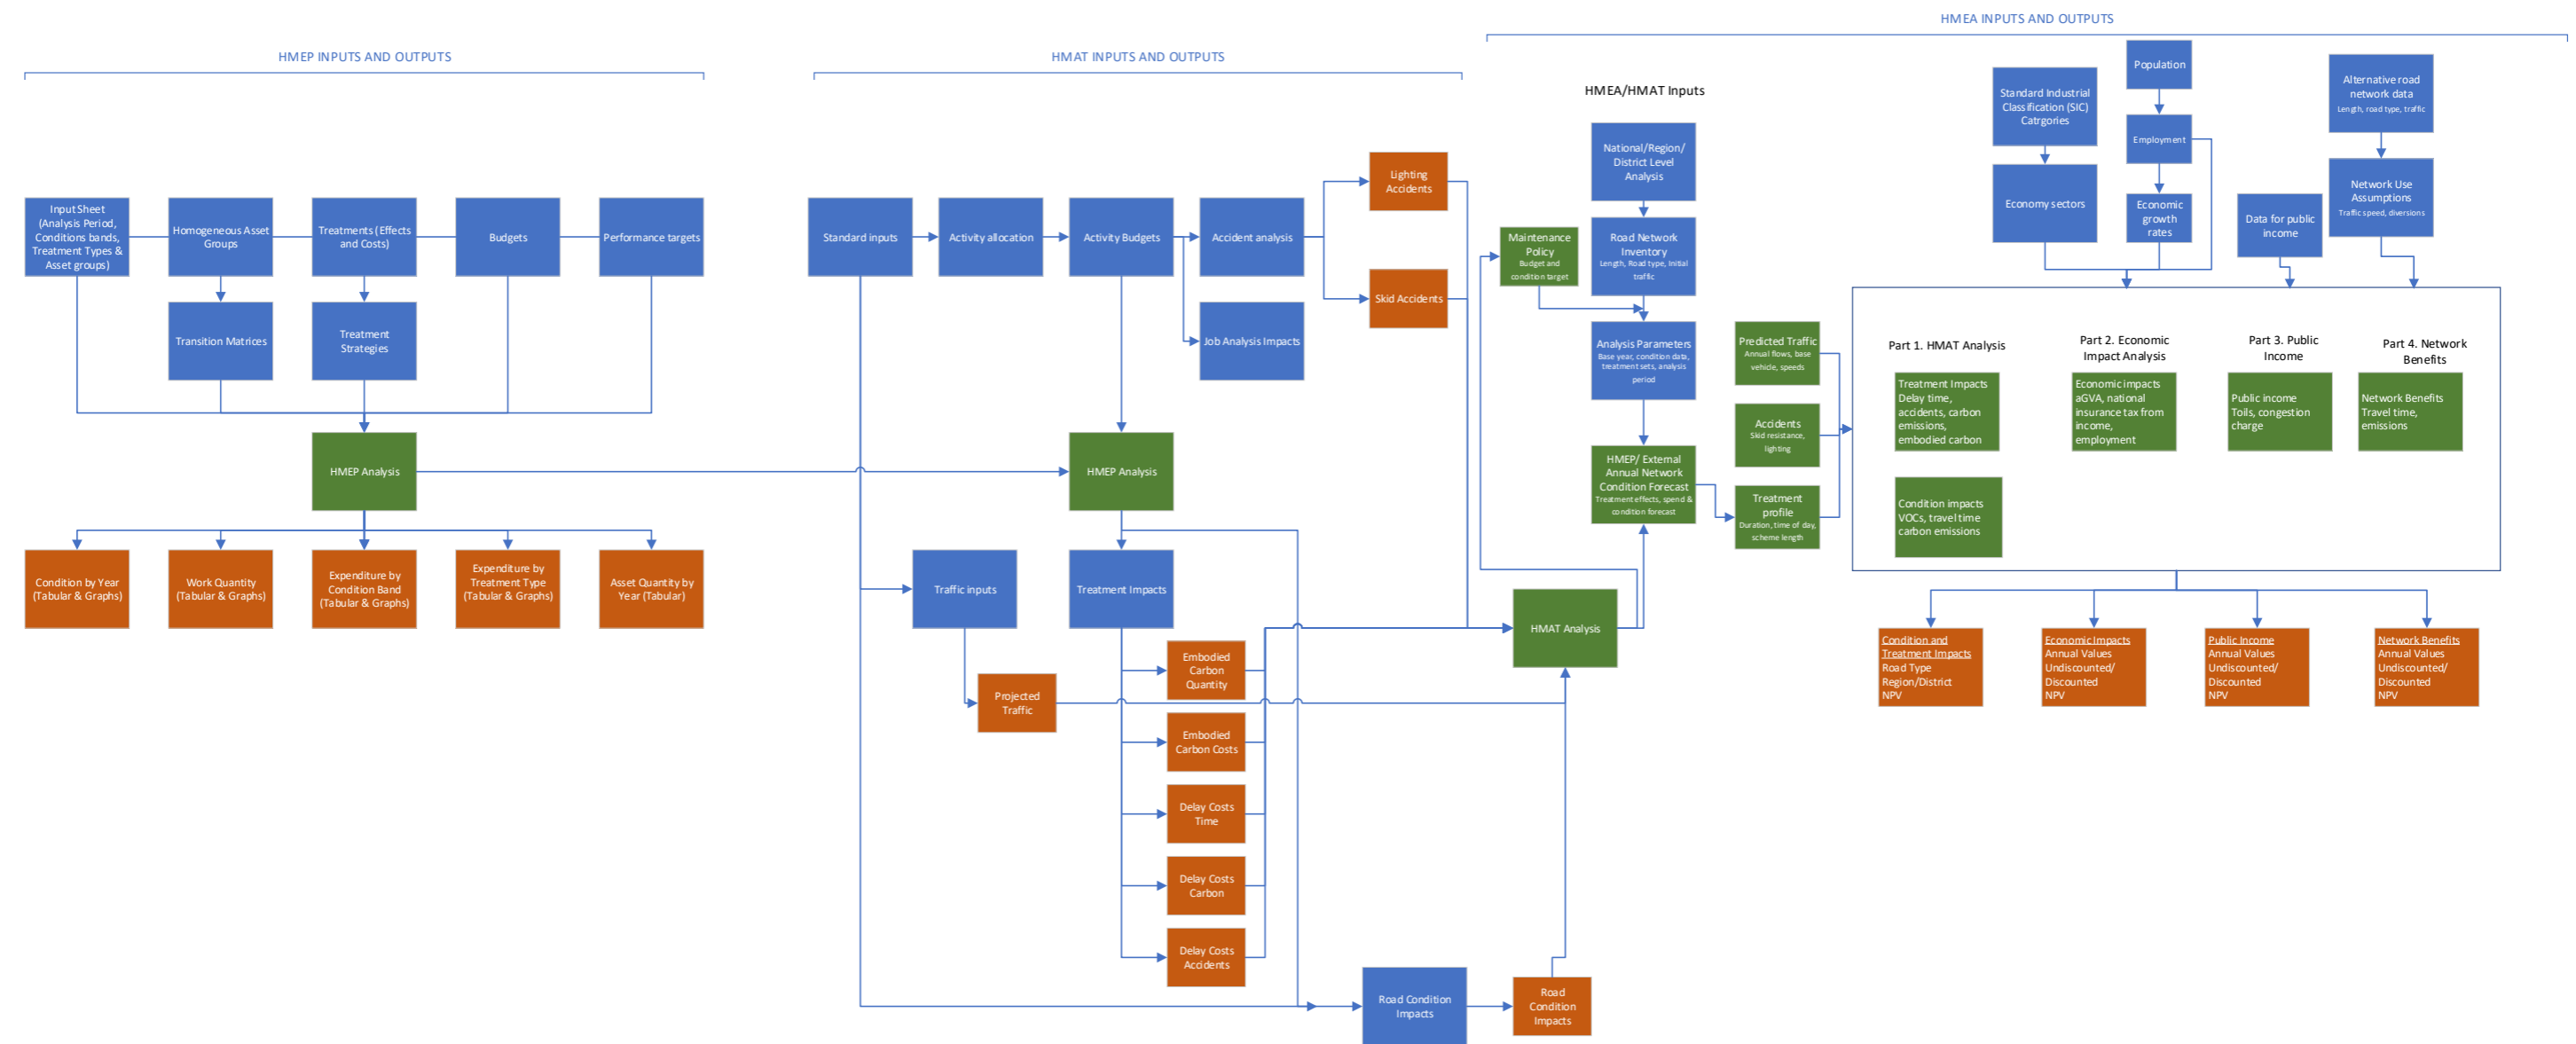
HMEP INPUTS AND OUTPUTS

HMAT INPUTS AND OUTPUTS

HMEA INPUTS AND OUTPUTS

Input Sheet (Analysis Period, Conditions bands, Treatment Types & Asset groups)

Homogeneous Asset Groups

Treatments (Effects and Costs)

Budgets

Performance targets

Transition Matrices

Treatment Strategies

HMEP Analysis

Condition by Year (Tabular & Graphs)

Work Quantity (Tabular & Graphs)

Expenditure by Condition Band (Tabular & Graphs)

Expenditure by Treatment Type (Tabular & Graphs)

Asset Quantity by Year (Tabular)

Standard inputs

Activity allocation

Activity Budgets

Accident analysis

Lighting Accidents

Skid Accidents

Job Analysis Impacts

HMEP Analysis

Traffic inputs

Treatment Impacts

Projected Traffic

Embodied Carbon Quantity

Embodied Carbon Costs

Delay Costs Time

Delay Costs Carbon

Delay Costs Accidents

Road Condition Impacts

Road Condition Impacts

HMAT Analysis

HMEA/HMAT Inputs

National/Region/ District Level Analysis

Maintenance Policy
Budget and condition target

Road Network Inventory
Length, Road type, Initial traffic

Analysis Parameters
Base year, condition data, treatment sets, analysis period

HMEP/ External Annual Network Condition Forecast
Treatment effects, spend & condition forecast

Predicted Traffic
Annual flows, base vehicle, speeds

Accidents
Skid resistance, lighting

Treatment profile
Duration, time of day, scheme length

Standard Industrial Classification (SIC) Catrgories

Population

Employment

Economy sectors

Economic growth rates

Alternative road network data
Length, road type, traffic

Network Use Assumptions
Traffic speed, diversions

Data for public income

Part 1. HMAT Analysis

Part 2. Economic Impact Analysis

Part 3. Public Income

Part 4. Network Benefits

Treatment Impacts
Delay time, accidents, carbon emissions, embodied carbon

Economic impacts
aGVA, national insurance tax from income, employment

Public income
Tolls, congestion charge

Network Benefits
Travel time, emissions

Condition impacts
VOCs, travel time carbon emissions

Condition and Treatment Impacts
Road Type
Region/District
NPV

Economic Impacts
Annual Values
Undiscounted/ Discounted
NPV

Public Income
Annual Values
Undiscounted/ Discounted
NPV

Network Benefits
Annual Values
Undiscounted/ Discounted
NPV